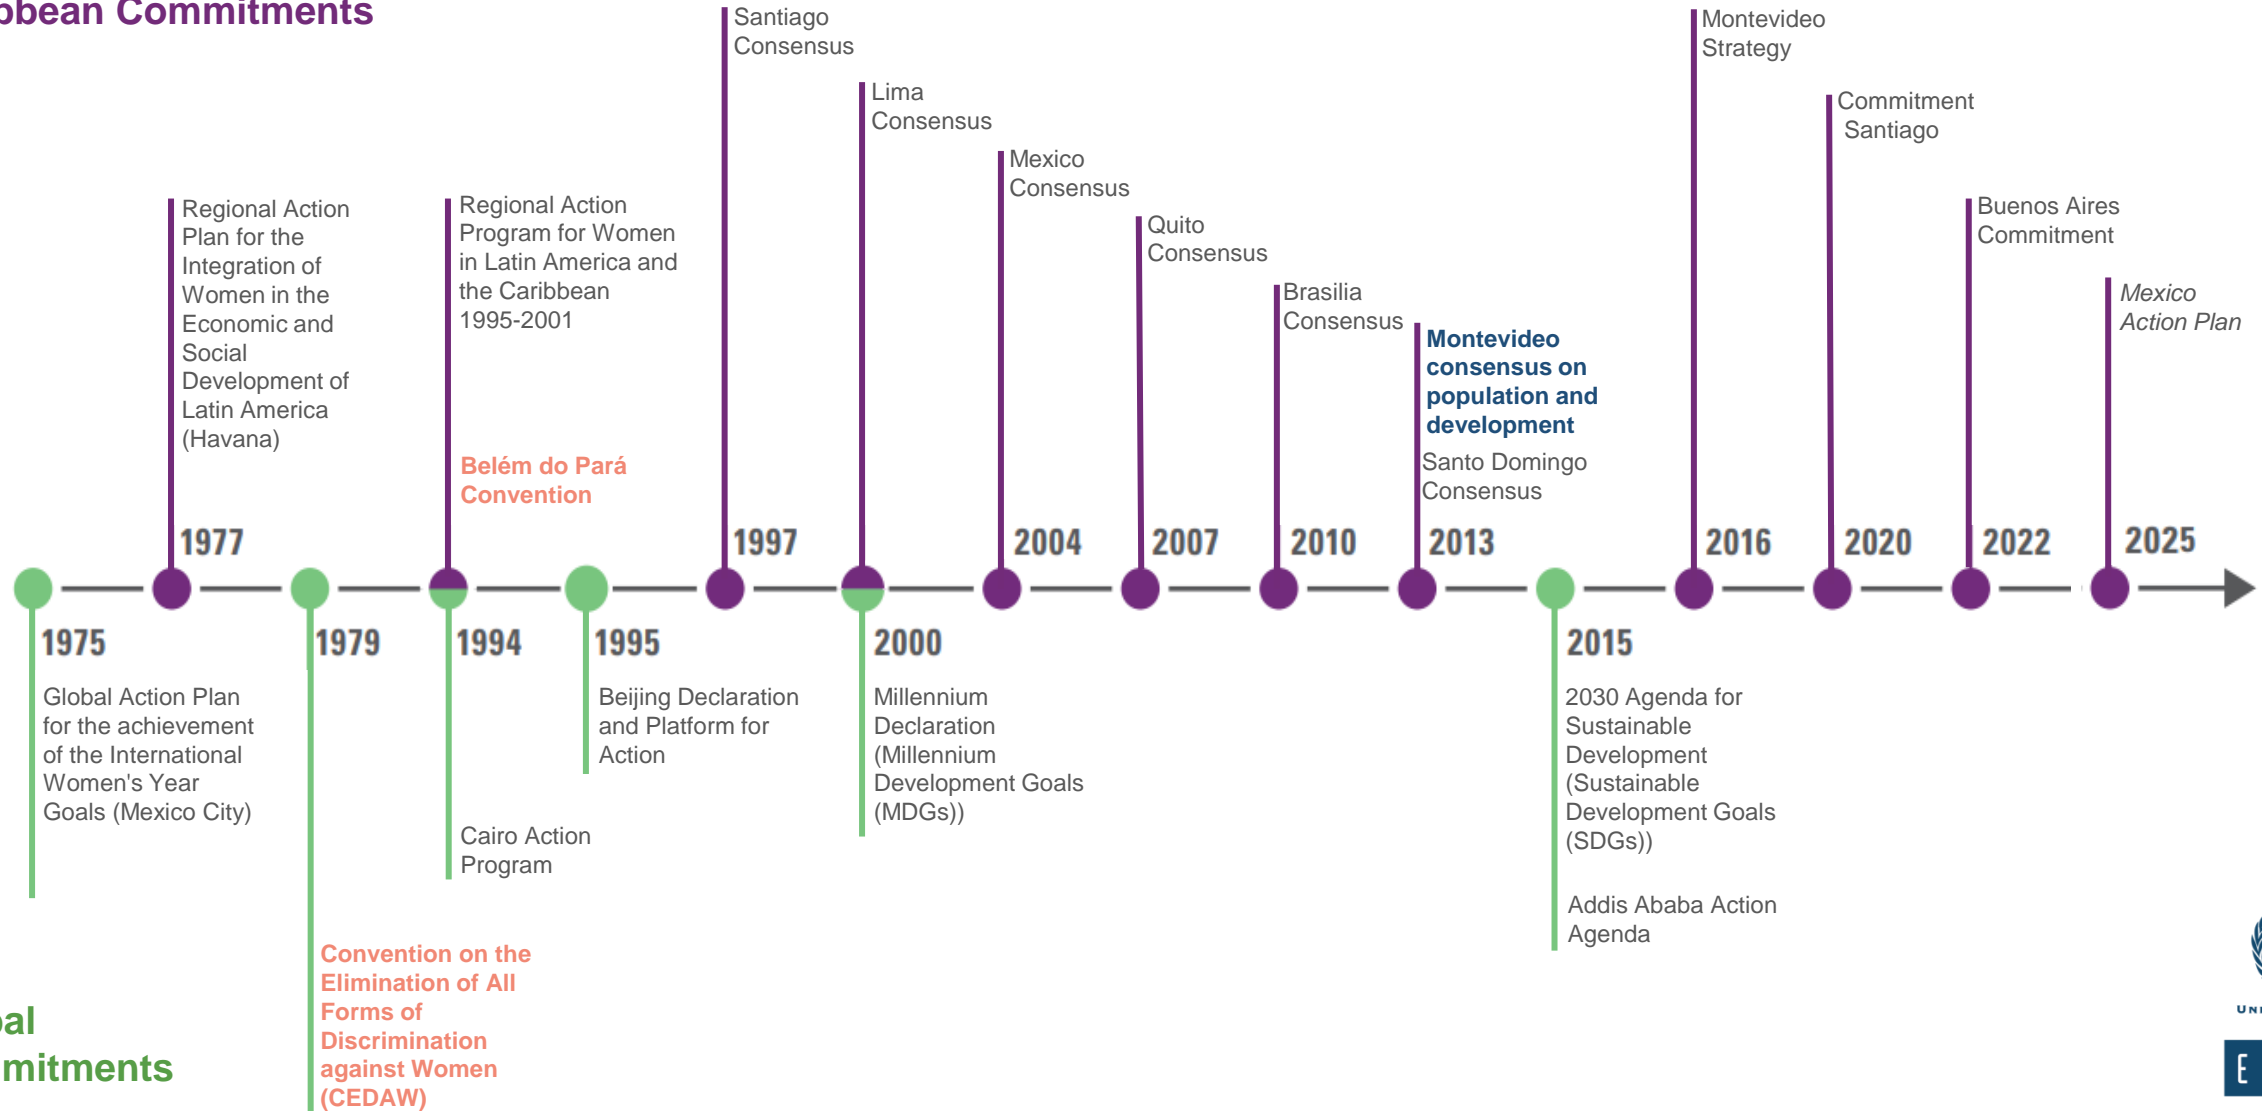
bean Commitments

Regional Action Plan for the Integration of Women in the Economic and Social Development of Latin America (Havana)

Regional Action Program for Women in Latin America and the Caribbean 1995-2001

Belém do Pará Convention

Santiago Consensus

Lima Consensus

Mexico Consensus

Quito Consensus

Brasilia Consensus

Montevideo consensus on population and development

Santo Domingo Consensus

Montevideo Strategy

Commitment Santiago

Buenos Aires Commitment

*Mexico Action Plan*

1977

1997

2004

2007

2010

2013

2016

2020

2022

2025

1975

Global Action Plan for the achievement of the International Women's Year Goals (Mexico City)

1979

Convention on the Elimination of All Forms of Discrimination against Women (CEDAW)

1994

Cairo Action Program

1995

Beijing Declaration and Platform for Action

2000

Millennium Declaration (Millennium Development Goals (MDGs))

2015

2030 Agenda for Sustainable Development (Sustainable Development Goals (SDGs))

Addis Ababa Action Agenda

al
mitments

UN
E